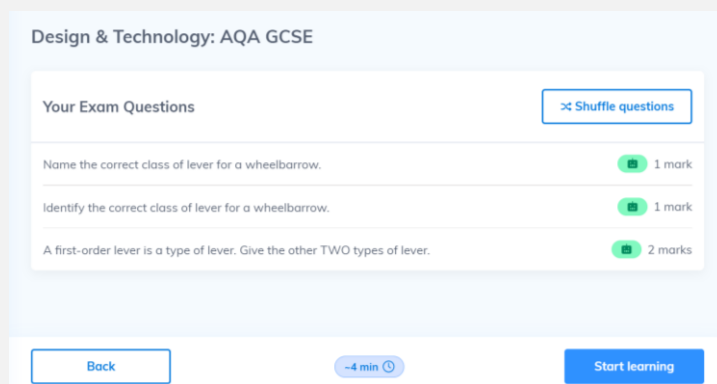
Design & Technology: AQA GCSE

Your Exam Questions

Shuffle questions

Name the correct class of lever for a wheelbarrow.

1 mark

Identify the correct class of lever for a wheelbarrow.

1 mark

A first-order lever is a type of lever. Give the other TWO types of lever.

2 marks

Back

~4 min

Start learning